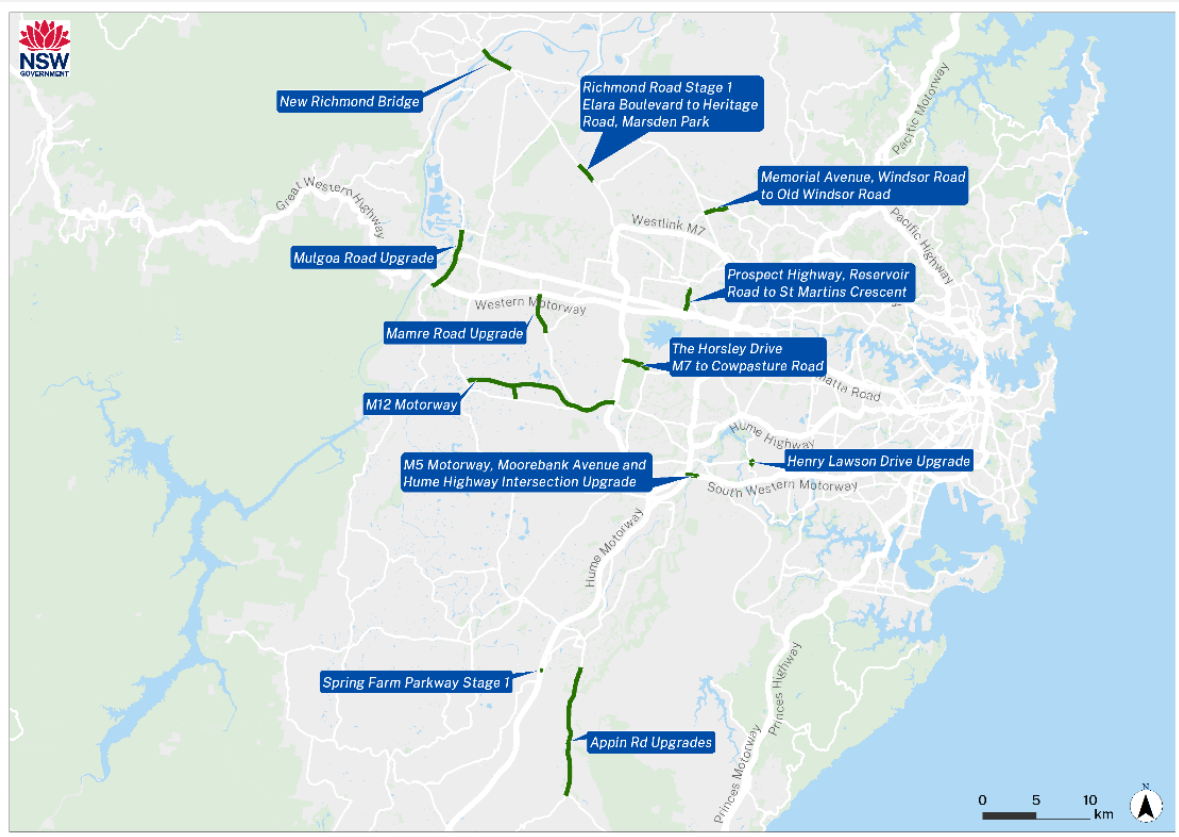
NSW GOVERNMENT

New Richmond Bridge

Richmond Road Stage 1 Elara Boulevard to Heritage Road, Marsden Park

Pacific Motorway

Memorial Avenue, Windsor Road to Old Windsor Road

Great Western Highway

Westlink M7

Pacific Highway

Mulgoa Road Upgrade

Prospect Highway, Reservoir Road to St Martins Crescent

Western Motorway

Mamre Road Upgrade

The Horsley Drive M7 to Cowpasture Road

M12 Motorway

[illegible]matta Road

Hume Highway

M5 Motorway, Moorebank Avenue and Hume Highway Intersection Upgrade

Henry Lawson Drive Upgrade

South Western Motorway

Hume Motorway

Princes Highway

Spring Farm Parkway Stage 1

Appin Rd Upgrades

Princes Motorway

0 5 10 km

N